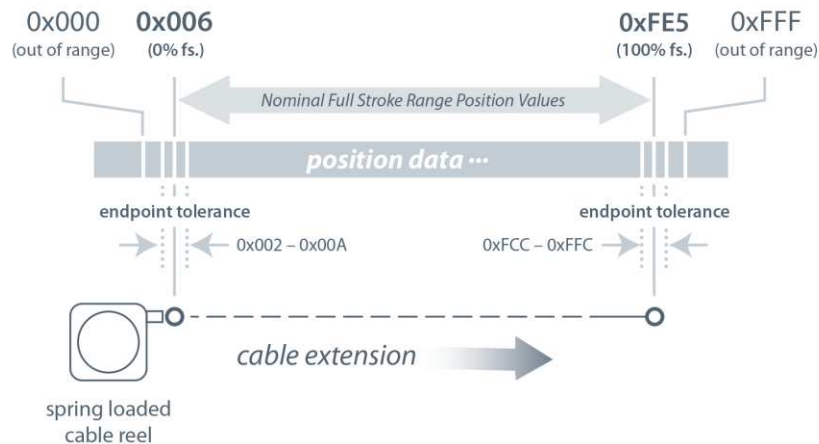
0x000
(out of range)

0x006
(0% fs.)

0xFE5
(100% fs.)

0xFFF
(out of range)

Nominal Full Stroke Range Position Values

position data ···

endpoint tolerance

endpoint tolerance

0x002 – 0x00A

0xFCC – 0xFFC

cable extension

spring loaded cable reel